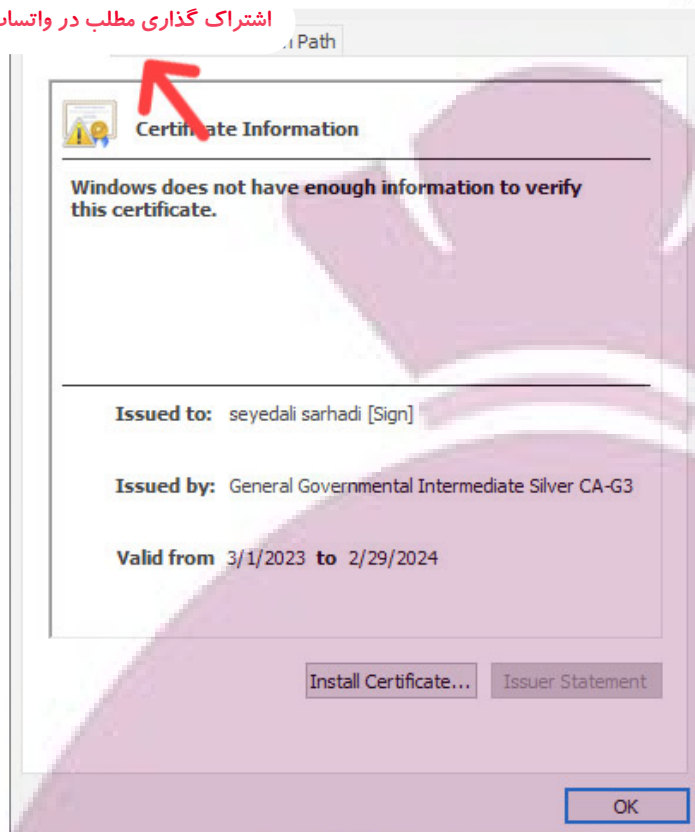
اشتراک گذاری مطلب در واتساپ

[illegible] Path

Certificate Information

Windows does not have enough information to verify this certificate.

Issued to: seyedali sarhadi [Sign]

Issued by: General Governmental Intermediate Silver CA-G3

Valid from 3/1/2023 to 2/29/2024

Install Certificate...

Issuer Statement

OK